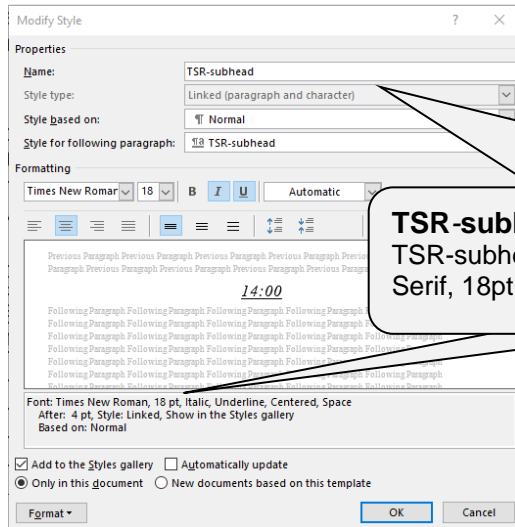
Modify Style ? ×

Properties

Name: TSR-subhead

Style type: Linked (paragraph and character)

Style based on: ¶ Normal

Style for following paragraph: ¶a TSR-subhead

Formatting

Times New Roman 18 B I U Automatic

Previous Paragraph Previous Paragraph Previous Paragraph Previous Paragraph Previous Paragraph Previous Paragraph Previous Paragraph Previous Paragraph Previous Paragraph Previous

14:00

Following Paragraph Following Paragraph Following Paragraph Following Paragraph Following Paragraph Following Paragraph Following Paragraph Following Paragraph Following Paragraph Following Paragraph Following Paragraph Following Paragraph Following Paragraph Following Paragraph Following Paragraph Following Paragraph Following Paragraph Following Paragraph Following Paragraph Following Paragraph Following Paragraph Following Paragraph Following Paragraph Following Paragraph Following Paragraph Following Paragraph Following Paragraph Following Paragraph

Font: Times New Roman, 18 pt, Italic, Underline, Centered, Space After: 4 pt, Style: Linked, Show in the Styles gallery
Based on: Normal

Add to the Styles gallery Automatically update

Only in this document New documents based on this template

Format ▾ OK Cancel

TSR-subh
TSR-subhe
Serif, 18pt